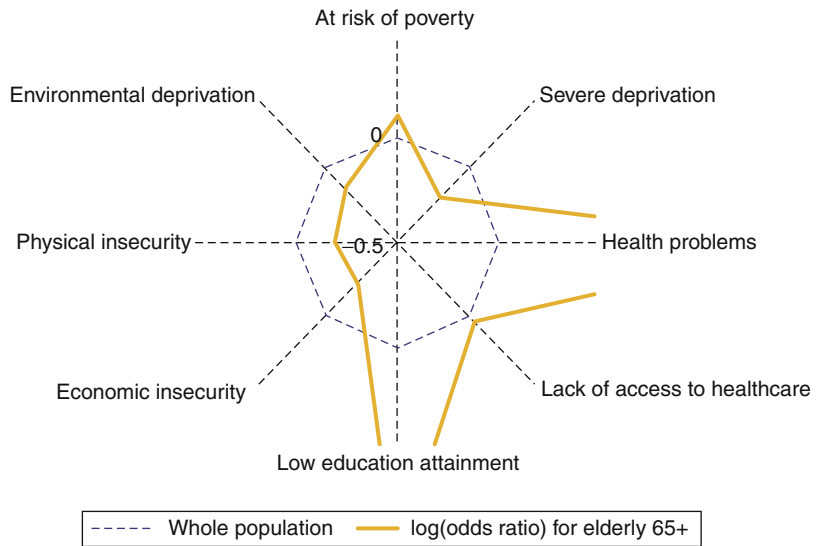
At risk of poverty

Environmental deprivation

Severe deprivation

0

Physical insecurity

-0.5

Health problems

Economic insecurity

Lack of access to healthcare

Low education attainment

Whole population

log(odds ratio) for elderly 65+